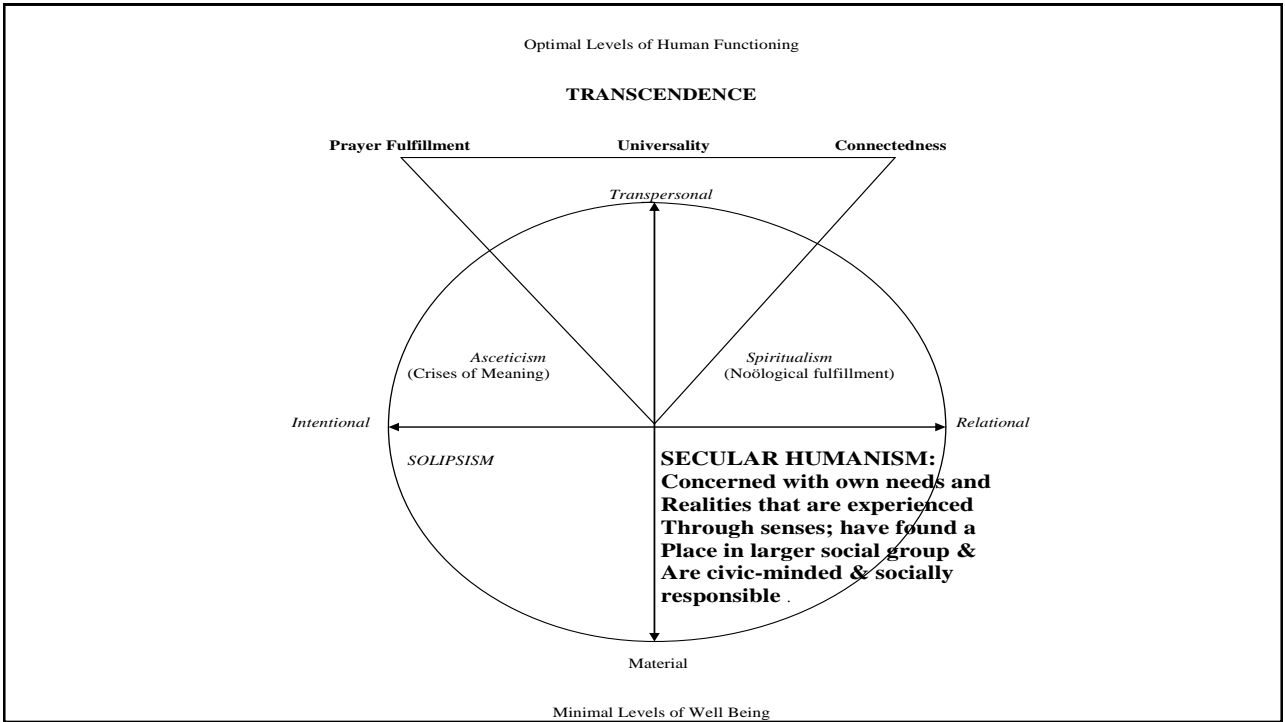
Optimal Levels of Human Functioning

TRANSCENDENCE

Prayer Fulfillment

Universality

Connectedness

*Transpersonal*

*Asceticism*
(Crises of Meaning)

*Spiritualism*
(Noölogical fulfillment)

*Intentional*

*Relational*

*SOLIPSISM*

SECULAR HUMANISM: Concerned with own needs and Realities that are experienced Through senses; have found a Place in larger social group & Are civic-minded & socially responsible .

Material

Minimal Levels of Well Being